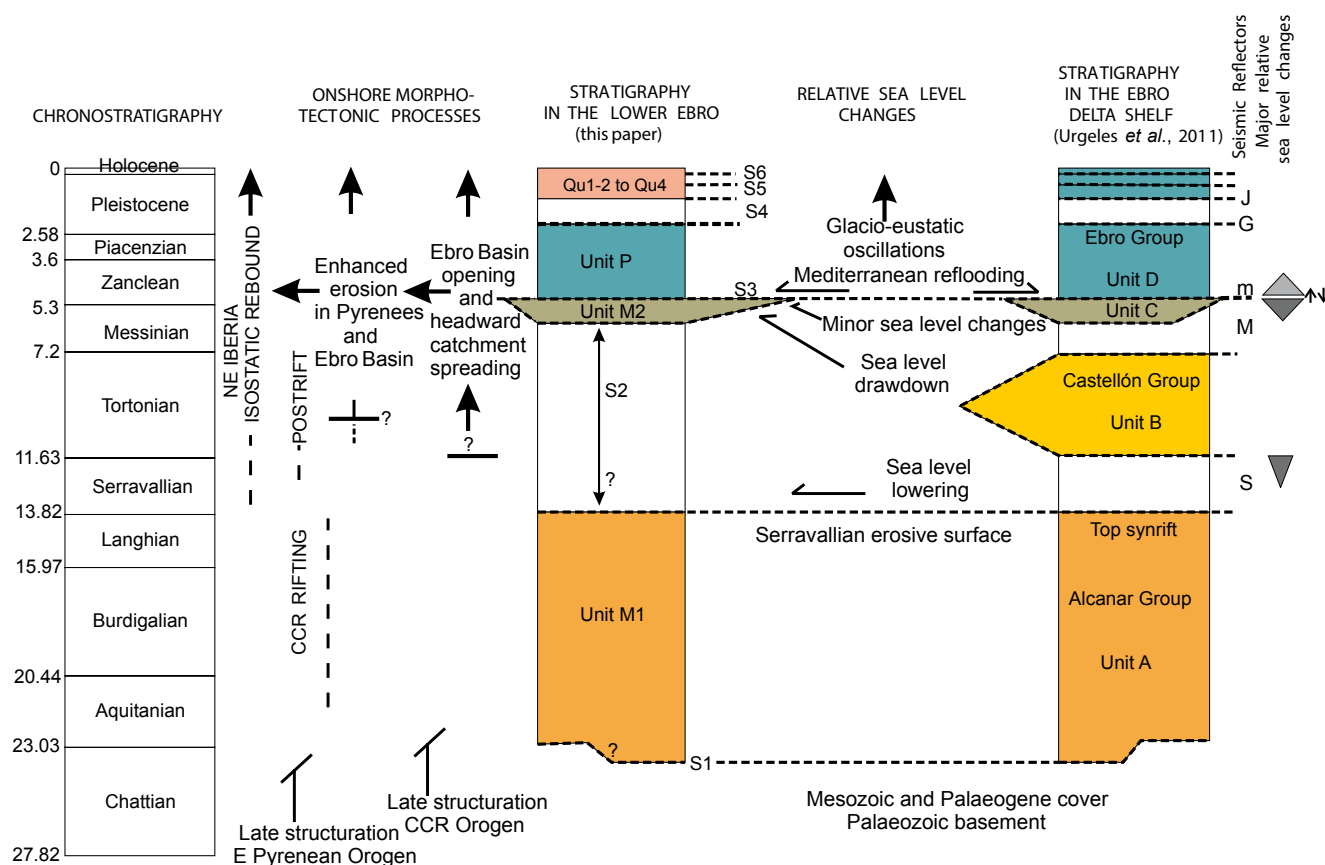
CHRONOSTRATIGRAPHY

ONSHORE MORPHO-TECTONIC PROCESSES

STRATIGRAPHY IN THE LOWER EBRO (this paper)

RELATIVE SEA LEVEL CHANGES

STRATIGRAPHY IN THE EBRO DELTA SHELF (Urgeles *et al.*, 2011)

Seismic Reflectors

Major relative sea level changes

| | |
|---|---|
| 0 | Holocene |
| | Pleistocene |
| 2.58 | Piacenzian |
| 3.6 | Zanclean |
| 5.3 | Messinian |
| 7.2 | Tortonian |
| 11.63 | Serravallian |
| 13.82 | Langhian |
| 15.97 | Burdigalian |
| 20.44 | Aquitanian |
| 23.03 | Chattian |
| 27.82 | |

NE IBERIA ISOSTATIC REBOUND

-POSTRIFT

CCR RIFTING

Enhanced erosion in Pyrenees and Ebro Basin

Ebro Basin opening and headward catchment spreading

?

?

Late structuration E Pyrenean Orogen

Late structuration CCR Orogen

Qu1-2 to Qu4

S6

S5

S4

Unit P

S3

Unit M2

S2

?

Unit M1

?

S1

Glacio-eustatic oscillations

Mediterranean reflooding

Minor sea level changes

Sea level drawdown

Sea level lowering

Serravallian erosive surface

Mesozoic and Palaeogene cover

Palaeozoic basement

J

G

Ebro Group

Unit D

m

Unit C

M

Castellón Group

Unit B

S

Top synrift

Alcanar Group

Unit A